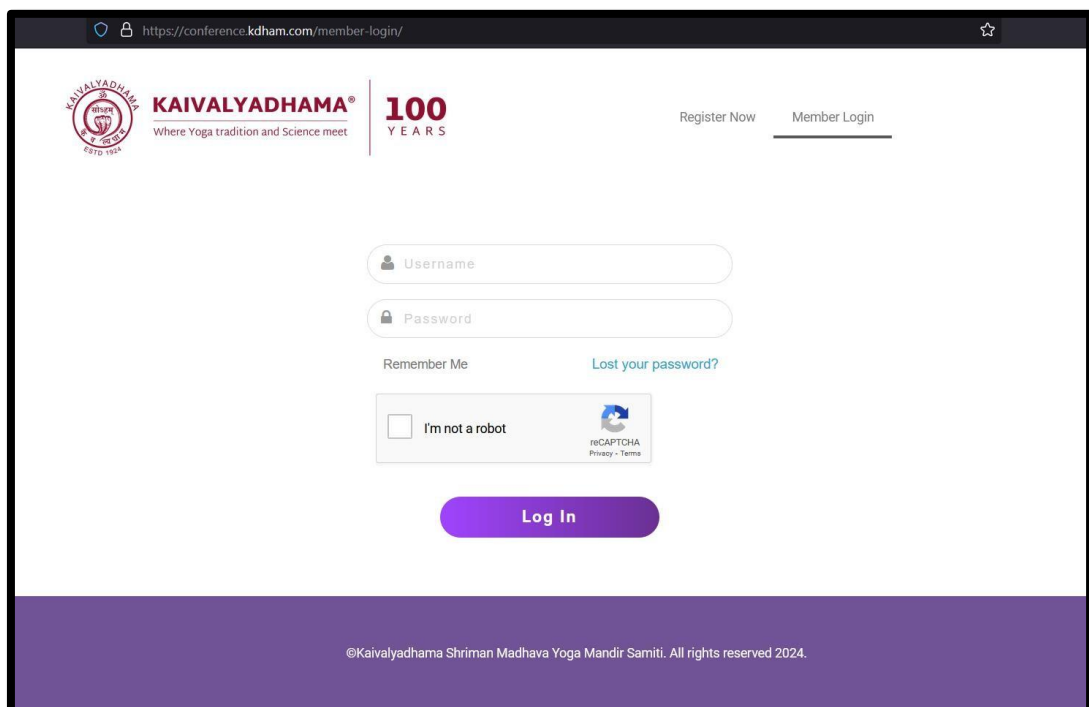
https://conference.kdham.com/member-login/

KAIVALYADHAMA ॐ सोऽहम् ESTD 1924

KAIVALYADHAMA®
Where Yoga tradition and Science meet

100
YEARS

Register Now Member Login

Username

Password

Remember Me Lost your password?

I'm not a robot
reCAPTCHA
Privacy - Terms

Log In

©Kaivalyadhama Shriman Madhava Yoga Mandir Samiti. All rights reserved 2024.